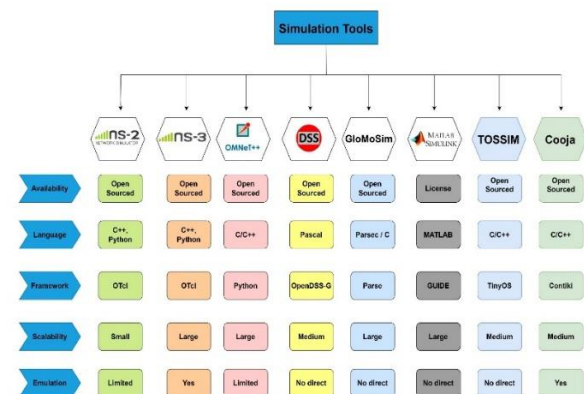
Simulation Tools

ns-2 NETWORK SIMULATOR

ns-3

OMNeT++

DSS

GloMoSim

MATLAB SIMULINK

TOSSIM

Cooja

| | ns-2 | ns-3 | OMNeT++ | DSS | GloMoSim | MATLAB SIMULINK | TOSSIM | Cooja |
|---|---|---|---|---|---|---|---|---|
| Availability | Open Sourced | Open Sourced | Open Sourced | Open Sourced | Open Sourced | License | Open Sourced | Open Sourced |
| Language | C++, Python | C++, Python | C/C++ | Pascal | Parsec / C | MATLAB | C/C++ | C/C++ |
| Framework | OTcl | OTcl | Python | OpenDSS-G | Parse | GUIDE | TinyOS | Contiki |
| Scalability | Small | Large | Large | Medium | Large | Large | Medium | Medium |
| Emulation | Limited | Yes | Limited | No direct | No direct | No direct | No direct | Yes |